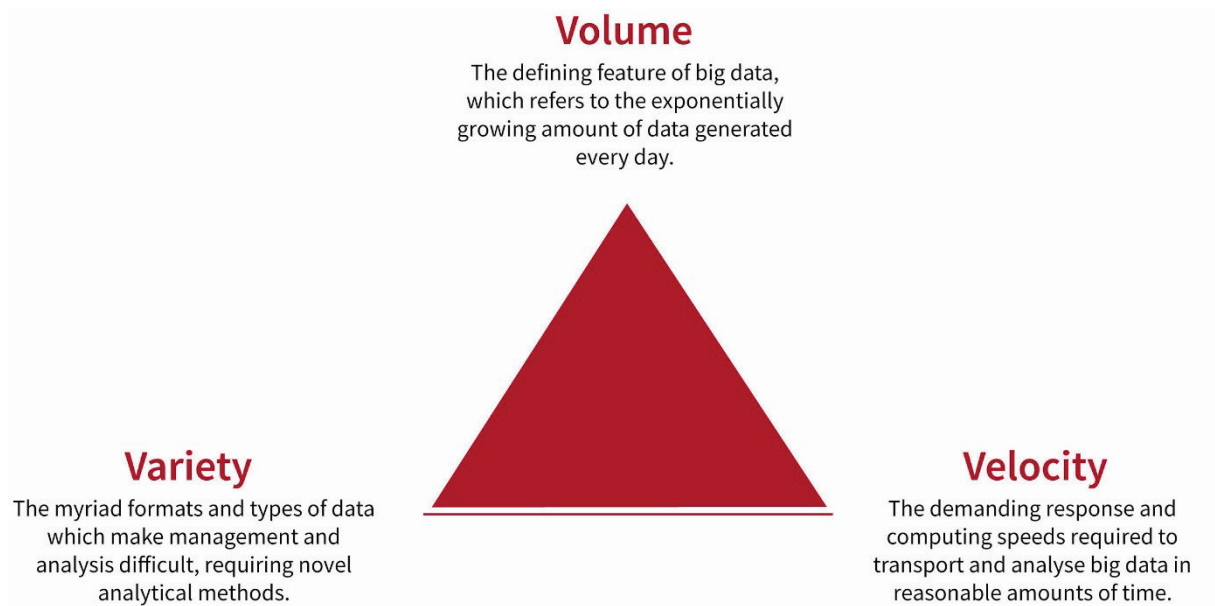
Volume

The defining feature of big data, which refers to the exponentially growing amount of data generated every day.

Variety

The myriad formats and types of data which make management and analysis difficult, requiring novel analytical methods.

Velocity

The demanding response and computing speeds required to transport and analyse big data in reasonable amounts of time.